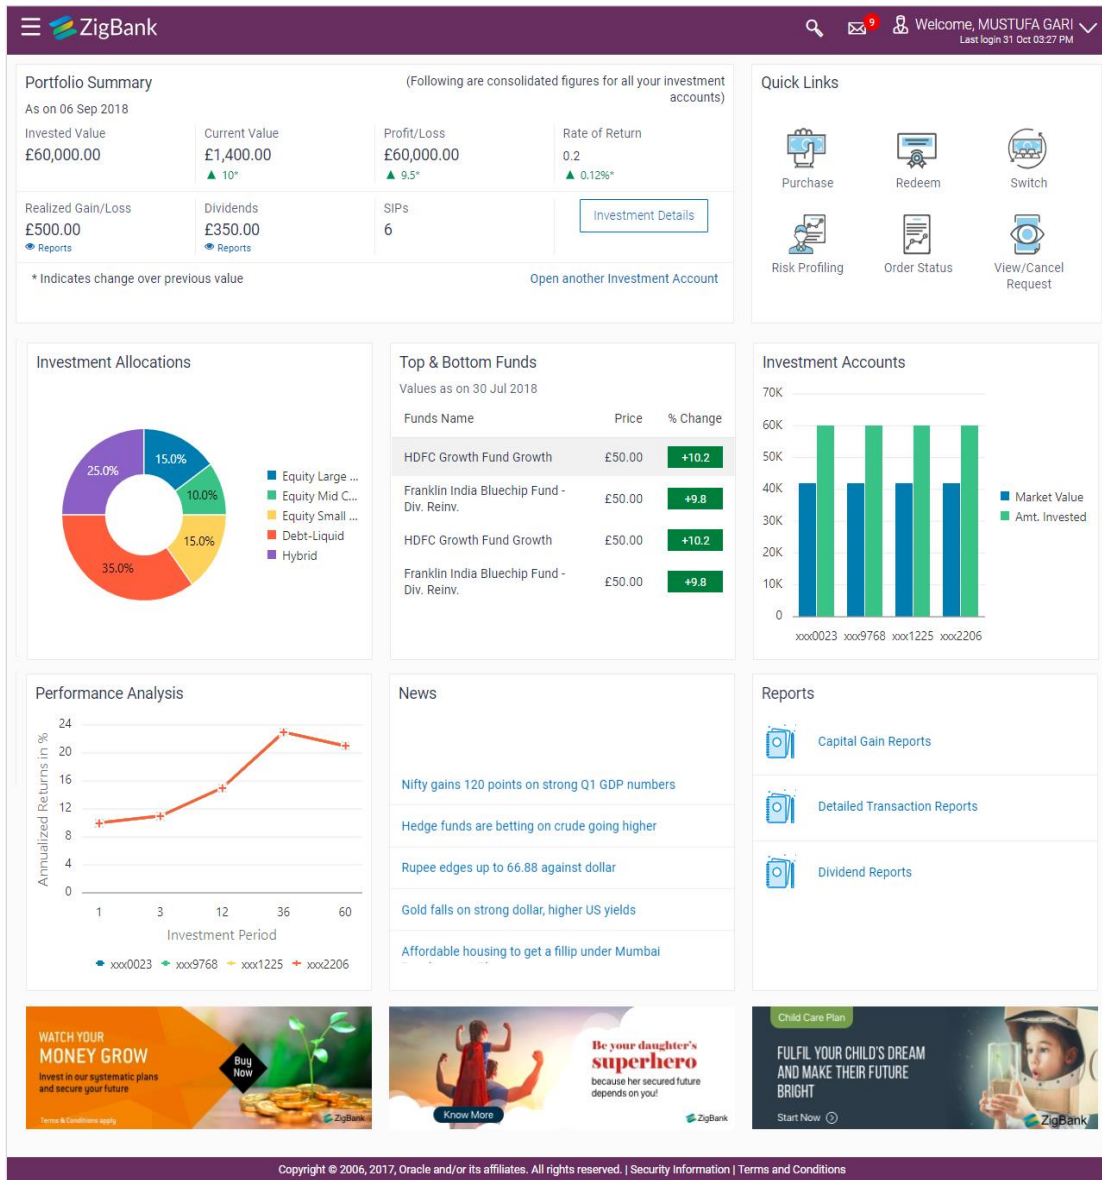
ZigBank

9

Welcome, MUSTUFA GARI
Last login 31 Oct 03:27 PM

Portfolio Summary
As on 06 Sep 2018

(Following are consolidated figures for all your investment accounts)

Invested Value
£60,000.00

Current Value
£1,400.00
▲ 10*

Profit/Loss
£60,000.00
▲ 9.5*

Rate of Return
0.2
▲ 0.12%*

Realized Gain/Loss
£500.00
Reports

Dividends
£350.00
Reports

SIPs
6

Investment Details

* Indicates change over previous value

Open another Investment Account

Quick Links

Purchase
Redeem
Switch
Risk Profiling
Order Status
View/Cancel Request

Investment Allocations

25.0%
15.0%
10.0%
15.0%
35.0%

Equity Large ...
Equity Mid C...
Equity Small ...
Debt-Liquid
Hybrid

Top & Bottom Funds
Values as on 30 Jul 2018

| Funds Name | Price | % Change |
|---|---|---|
| HDFC Growth Fund Growth | £50.00 | +10.2 |
| Franklin India Bluechip Fund - Div. Reinv. | £50.00 | +9.8 |
| HDFC Growth Fund Growth | £50.00 | +10.2 |
| Franklin India Bluechip Fund - Div. Reinv. | £50.00 | +9.8 |

Investment Accounts

70K
60K
50K
40K
30K
20K
10K
0

xxx0023 xxx9768 xxx1225 xxx2206

Market Value
Amt. Invested

Performance Analysis

24
20
16
12
8
4
0

Annualized Returns in %

1 3 12 36 60
Investment Period

xxx0023 xxx9768 xxx1225 xxx2206

News

Nifty gains 120 points on strong Q1 GDP numbers
Hedge funds are betting on crude going higher
Rupee edges up to 66.88 against dollar
Gold falls on strong dollar, higher US yields
Affordable housing to get a fillip under Mumbai

Reports

Capital Gain Reports
Detailed Transaction Reports
Dividend Reports

WATCH YOUR MONEY GROW
Invest in our systematic plans and secure your future
Buy Now
Terms & Conditions apply
ZigBank

Know More
Be your daughter's superhero
because her secured future depends on you!
ZigBank

Child Care Plan
FULFIL YOUR CHILD'S DREAM AND MAKE THEIR FUTURE BRIGHT
Start Now
ZigBank

Copyright © 2006, 2017, Oracle and/or its affiliates. All rights reserved. | Security Information | Terms and Conditions